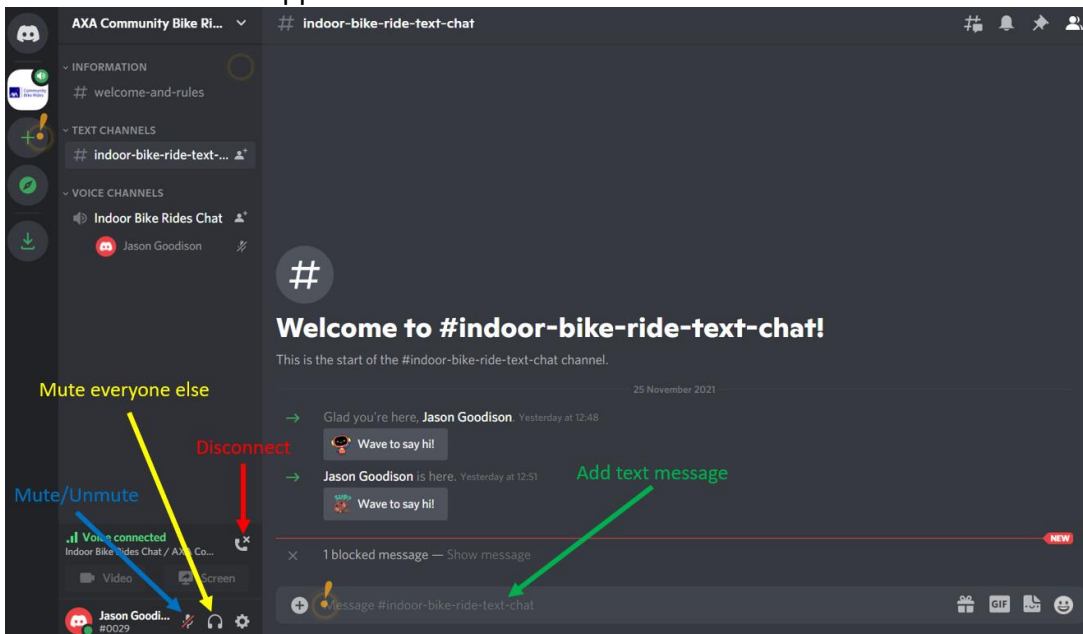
AXA Community Bike Ri...

INFORMATION

# welcome-and-rules

TEXT CHANNELS

# indoor-bike-ride-text-...

VOICE CHANNELS

Indoor Bike Rides Chat

Jason Goodison

# indoor-bike-ride-text-chat

Welcome to #indoor-bike-ride-text-chat!

This is the start of the #indoor-bike-ride-text-chat channel.

25 November 2021

Glad you're here, Jason Goodison. Yesterday at 12:48

Wave to say hi!

Jason Goodison is here. Yesterday at 12:51

Wave to say hi!

NEW

1 blocked message — Show message

Message #indoor-bike-ride-text-chat

Mute everyone else

Disconnect

Mute/Unmute

Add text message

Voice connected

Indoor Bike Rides Chat / AXA Co...

Video

Screen

Jason Goodi...

#0029